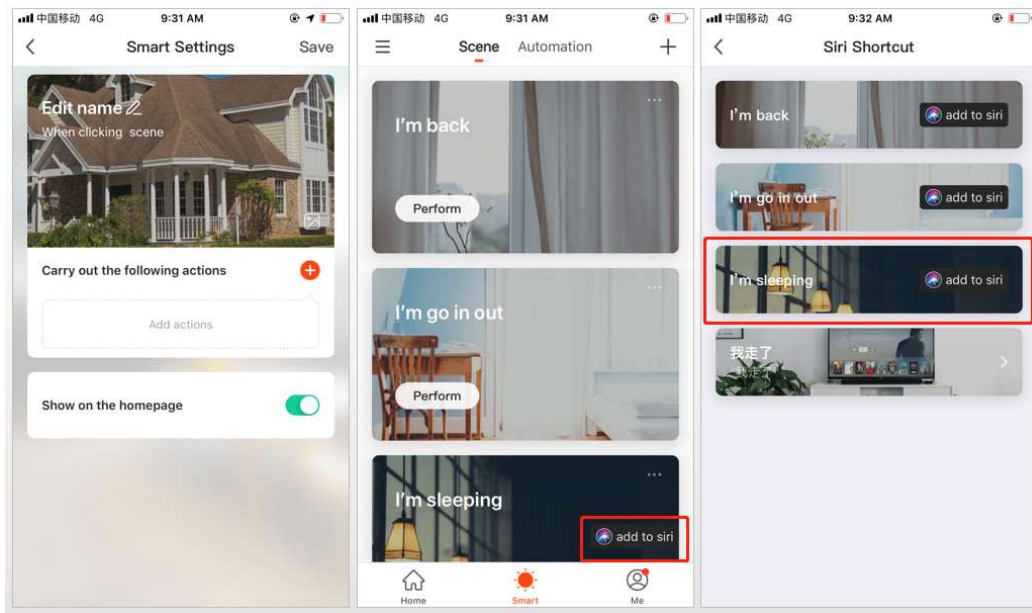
中国移动 4G 9:31 AM

Smart Settings Save

Edit name

When clicking scene

Carry out the following actions

Add actions

Show on the homepage

中国移动 4G 9:31 AM

Scene Automation

I'm back

Perform

I'm go in out

Perform

I'm sleeping

add to siri

Home Smart Me

中国移动 4G 9:32 AM

Siri Shortcut

I'm back add to siri

I'm go in out add to siri

I'm sleeping add to siri

我走了

我走了